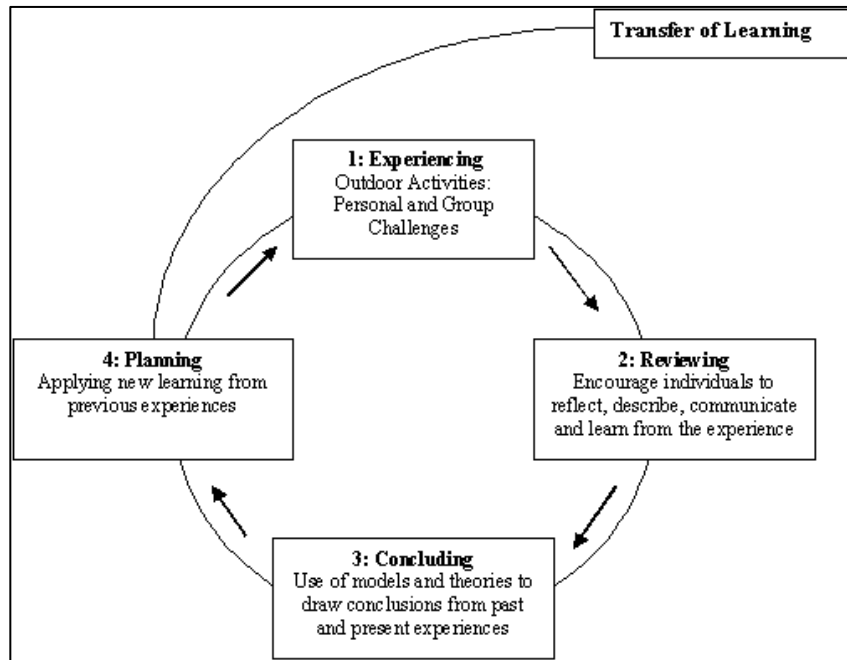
Transfer of Learning

1: Experiencing
Outdoor Activities: Personal and Group Challenges

2: Reviewing
Encourage individuals to reflect, describe, communicate and learn from the experience

3: Concluding
Use of models and theories to draw conclusions from past and present experiences

4: Planning
Applying new learning from previous experiences